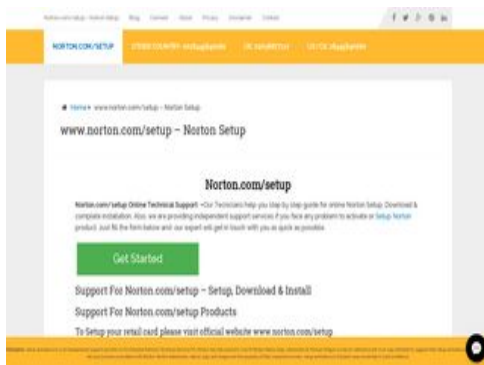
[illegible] Blog Connect About Privacy Disclaimer Contact

NORTON.COM/SETUP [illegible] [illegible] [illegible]

Home » www.norton.com/setup – Norton Setup

www.norton.com/setup – Norton Setup

Norton.com/setup

Norton.com/setup Online Technical Support - Our Technicians help you step by step guide for online Norton Setup, Download & complete installation. Also, we are providing independent support services if you face any problem to activate or Setup Norton product. Just fill the form below and our expert will get in touch with you as quick as possible.

Get Started

Support For Norton.com/setup – Setup, Download & Install

Support For Norton.com/setup Products

To Setup your retail card please visit official website www.norton.com/setup

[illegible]